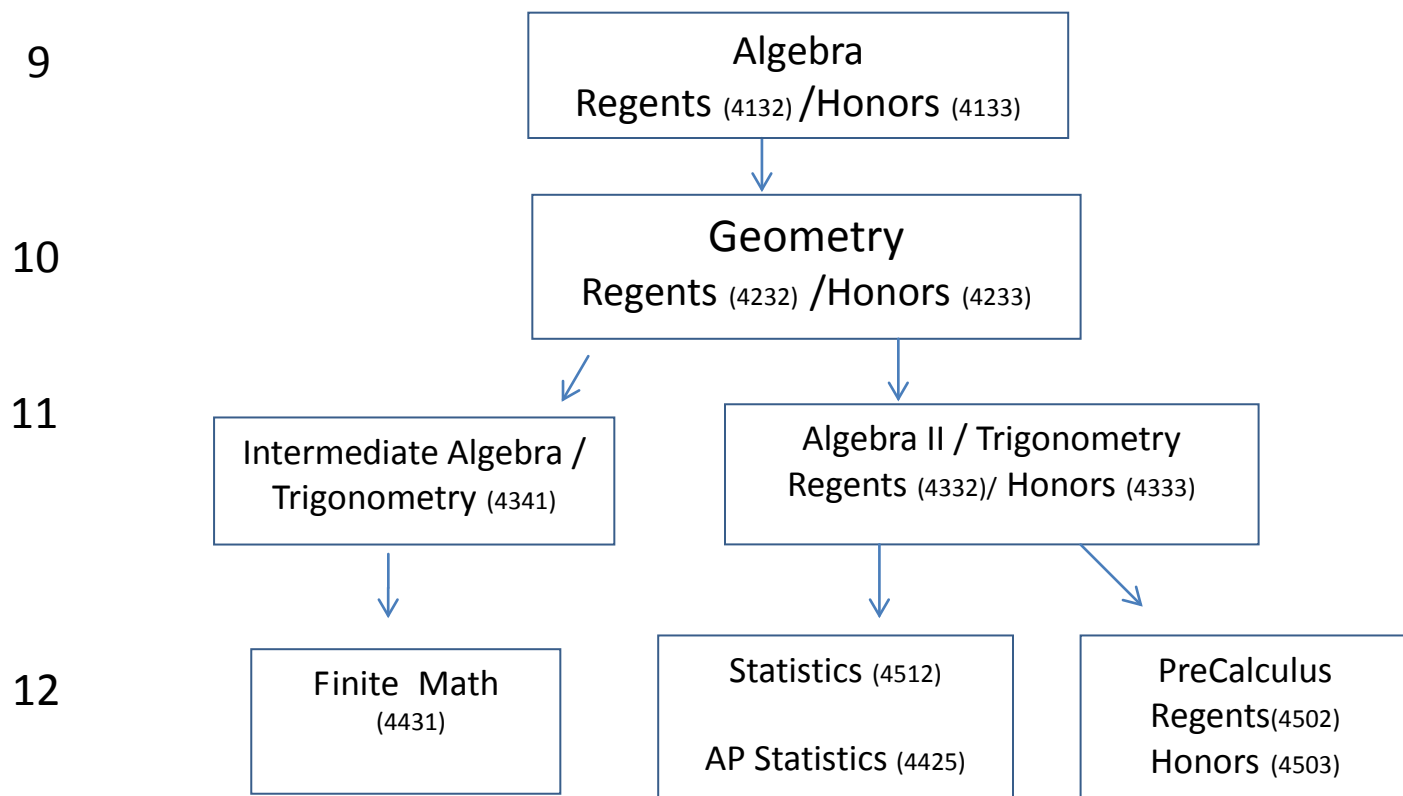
9

Algebra
Regents (4132) /Honors (4133)

10

Geometry
Regents (4232) /Honors (4233)

11

Intermediate Algebra / Trigonometry (4341)

Algebra II / Trigonometry
Regents (4332)/ Honors (4333)

12

Finite Math
(4431)

Statistics (4512)

AP Statistics (4425)

PreCalculus
Regents(4502)
Honors (4503)